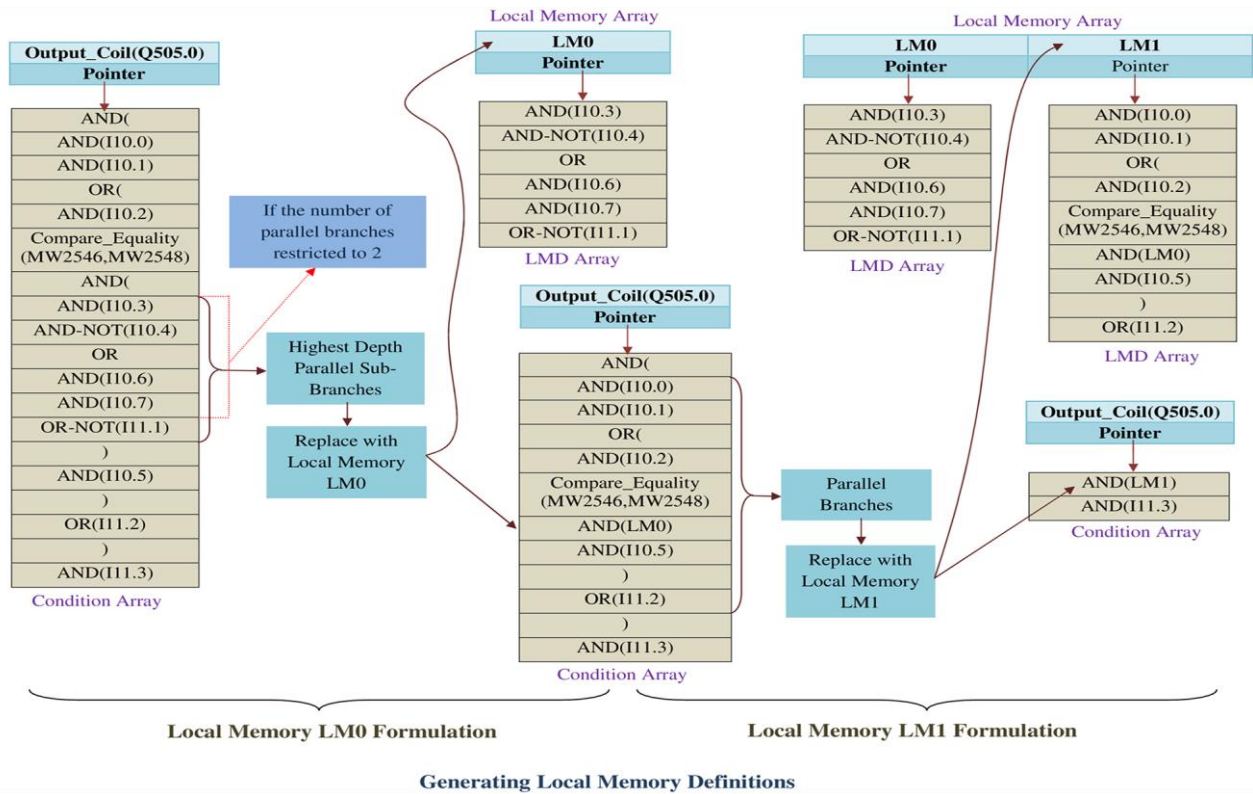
Output_Coil(Q505.0)
Pointer

AND(
AND(I10.0)
AND(I10.1)
OR(
AND(I10.2)
Compare_Equality (MW2546,MW2548)
AND(
AND(I10.3)
AND-NOT(I10.4)
OR
AND(I10.6)
AND(I10.7)
OR-NOT(I11.1)
)
AND(I10.5)
)
OR(I11.2)
)
AND(I11.3)
Condition Array

If the number of parallel branches restricted to 2

Highest Depth Parallel Sub-Branches

Replace with Local Memory LM0

Local Memory Array
LM0
Pointer

AND(I10.3)
AND-NOT(I10.4)
OR
AND(I10.6)
AND(I10.7)
OR-NOT(I11.1)
LMD Array

Output_Coil(Q505.0)
Pointer

AND(
AND(I10.0)
AND(I10.1)
OR(
AND(I10.2)
Compare_Equality (MW2546,MW2548)
AND(LM0)
AND(I10.5)
)
OR(I11.2)
)
AND(I11.3)
Condition Array

Parallel Branches

Replace with Local Memory LM1

Local Memory Array

| LM0 | LM1 |
|---|---|
| Pointer | Pointer |

AND(I10.3)
AND-NOT(I10.4)
OR
AND(I10.6)
AND(I10.7)
OR-NOT(I11.1)
LMD Array

AND(I10.0)
AND(I10.1)
OR(
AND(I10.2)
Compare_Equality (MW2546,MW2548)
AND(LM0)
AND(I10.5)
)
OR(I11.2)
LMD Array

Output_Coil(Q505.0)
Pointer

AND(LM1)
AND(I11.3)
Condition Array

Local Memory LM0 Formulation

Local Memory LM1 Formulation

Generating Local Memory Definitions